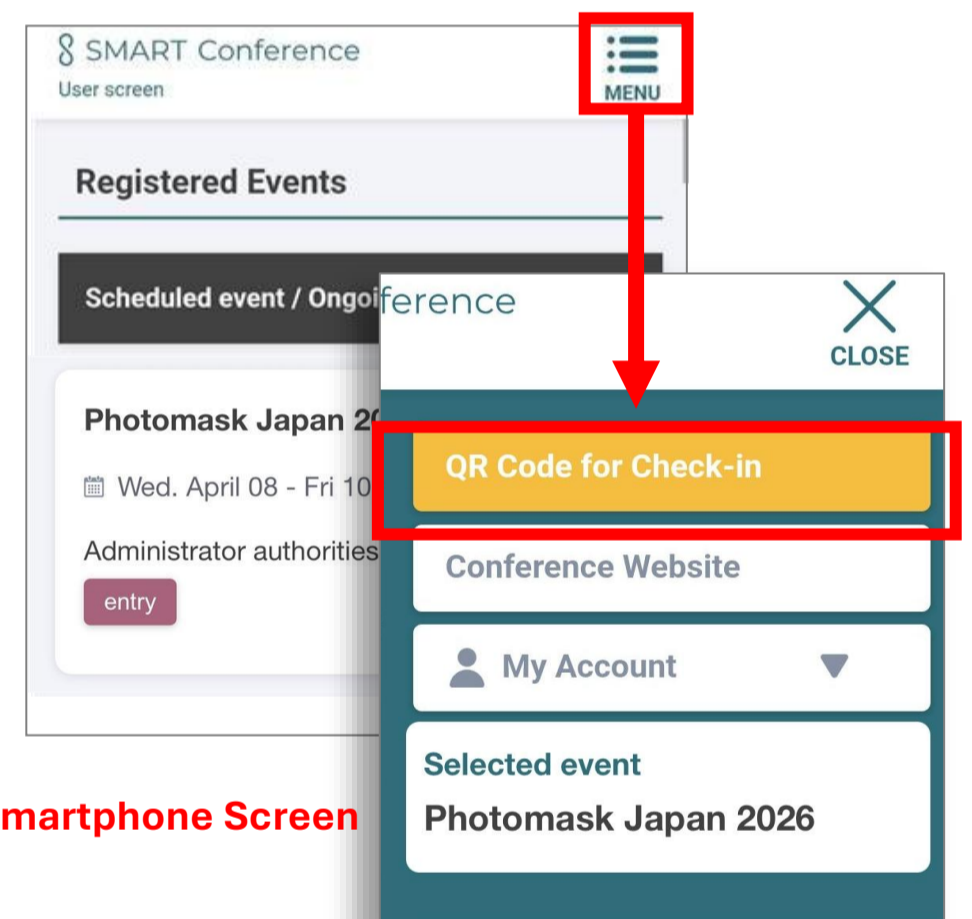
SMART Conference
User screen

MENU

Registered Events

Scheduled event / Ongoi

Photomask Japan 20

Wed. April 08 - Fri 10

Administrator authorities

entry

martphone Screen

ference

CLOSE

QR Code for Check-in

Conference Website

My Account

Selected event
Photomask Japan 2026